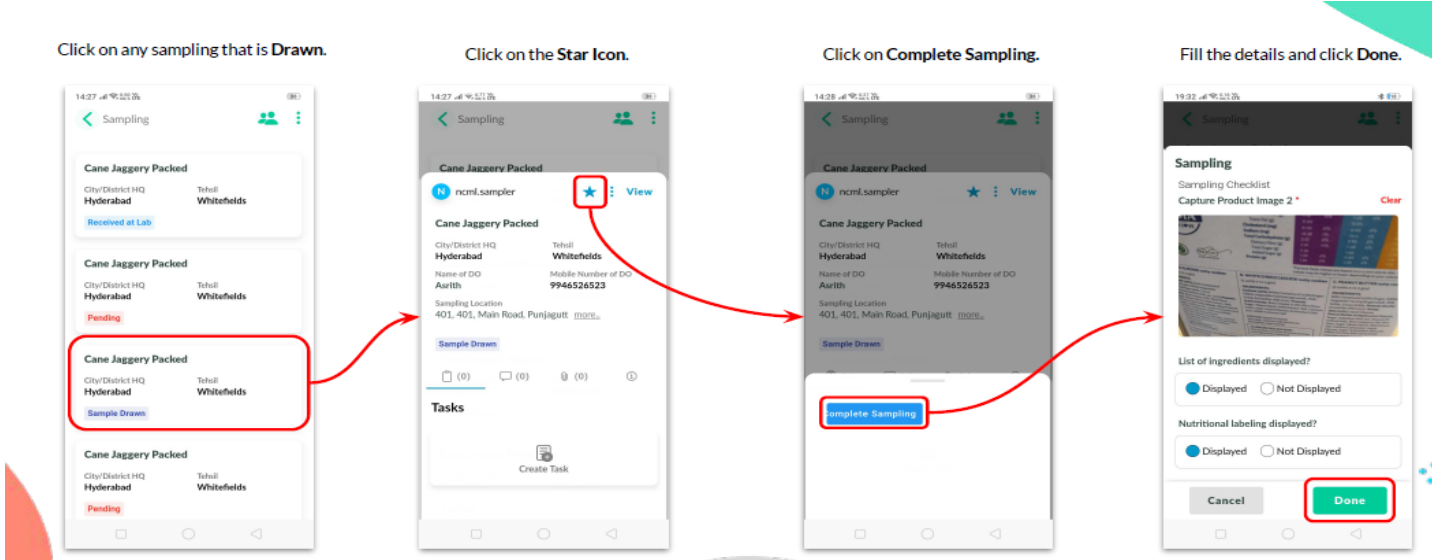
Click on any sampling that is **Drawn**.

14:27

Sampling

Cane Jaggery Packed
City/District HQ
Hyderabad
Tehsil
Whitefields
Received at Lab

Cane Jaggery Packed
City/District HQ
Hyderabad
Tehsil
Whitefields
Pending

Cane Jaggery Packed
City/District HQ
Hyderabad
Tehsil
Whitefields
Sample Drawn

Cane Jaggery Packed
City/District HQ
Hyderabad
Tehsil
Whitefields
Pending

Click on the **Star Icon**.

14:27

Sampling

Cane Jaggery Packed

N ncml.sampler
View

Cane Jaggery Packed
City/District HQ
Hyderabad
Tehsil
Whitefields
Name of DO
Asrith
Mobile Number of DO
9946526523
Sampling Location
401, 401, Main Road, Punjagutt more..
Sample Drawn

(0) (0) (0)

Tasks

Create Task

Click on **Complete Sampling**.

14:28

Sampling

Cane Jaggery Packed

N ncml.sampler
View

Cane Jaggery Packed
City/District HQ
Hyderabad
Tehsil
Whitefields
Name of DO
Asrith
Mobile Number of DO
9946526523
Sampling Location
401, 401, Main Road, Punjagutt more..
Sample Drawn

Complete Sampling

Fill the details and click **Done**.

19:32

Sampling

Sampling
Sampling Checklist
Capture Product Image 2 *
Clear

List of ingredients displayed?
Displayed
Not Displayed

Nutritional labeling displayed?
Displayed
Not Displayed

Cancel
Done